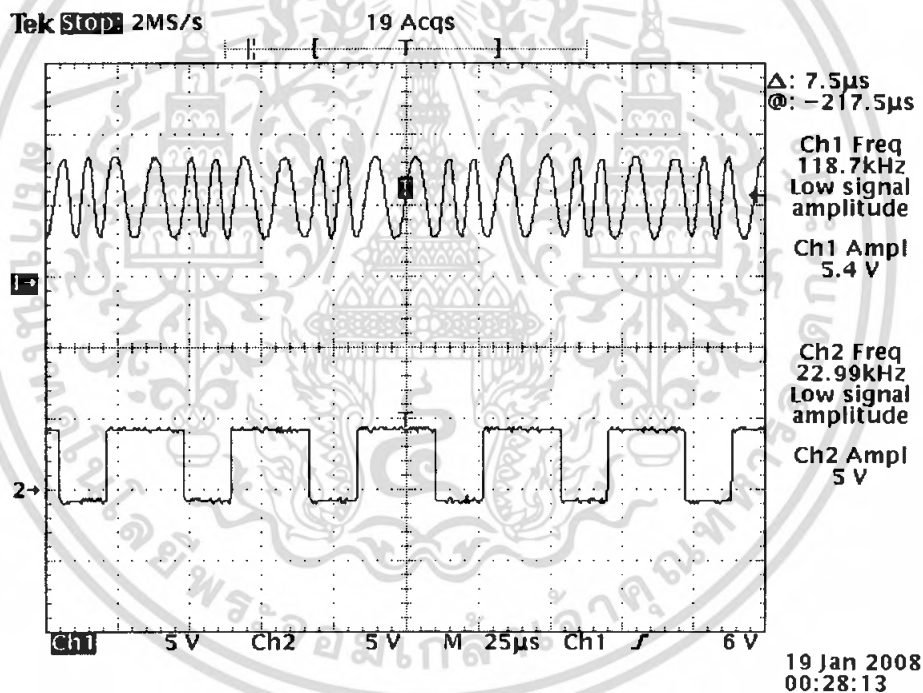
Tek Stop: 2MS/s 19 Acqs

T

Δ: 7.5μs
@: −217.5μs

Ch1 Freq
118.7kHz
Low signal amplitude

Ch1 Ampl
5.4 V

Ch2 Freq
22.99kHz
Low signal amplitude

Ch2 Ampl
5 V

1→

2→

Ch1 5 V Ch2 5 V M 25μs Ch1 ∫ 6 V

19 Jan 2008
00:28:13